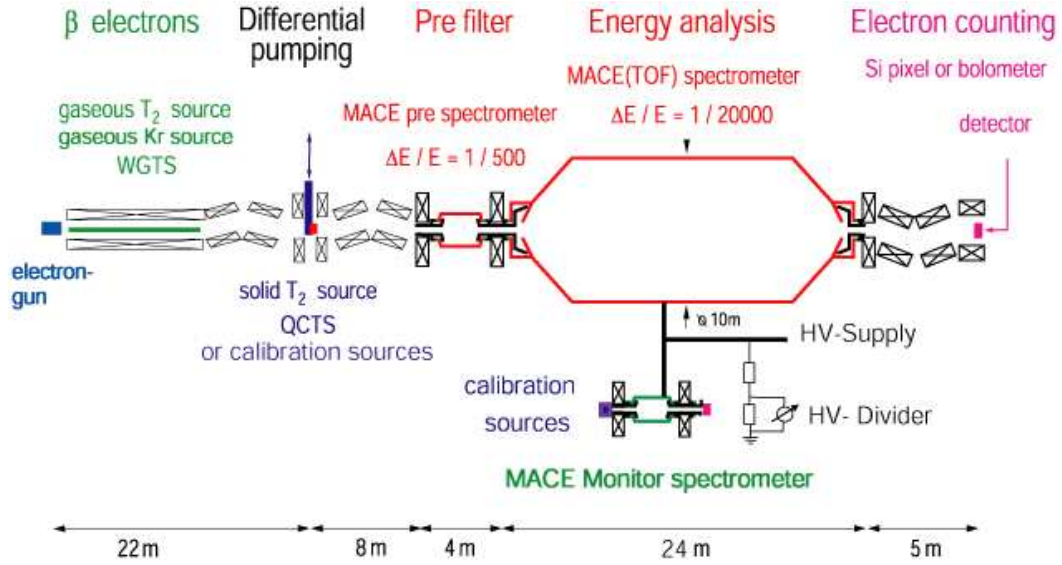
β electrons

Differential pumping

Pre filter

Energy analysis

Electron counting

MACE(TOF) spectrometer

$\Delta E / E = 1 / 20000$

Si pixel or bolometer

gaseous $T_2$ source
gaseous Kr source
WGTS

MACE pre spectrometer

$\Delta E / E = 1 / 500$

detector

electron-gun

solid $T_2$ source
QCTS
or calibration sources

ø 10m

HV-Supply

calibration sources

HV- Divider

MACE Monitor spectrometer

22 m

8 m

4 m

24 m

5 m